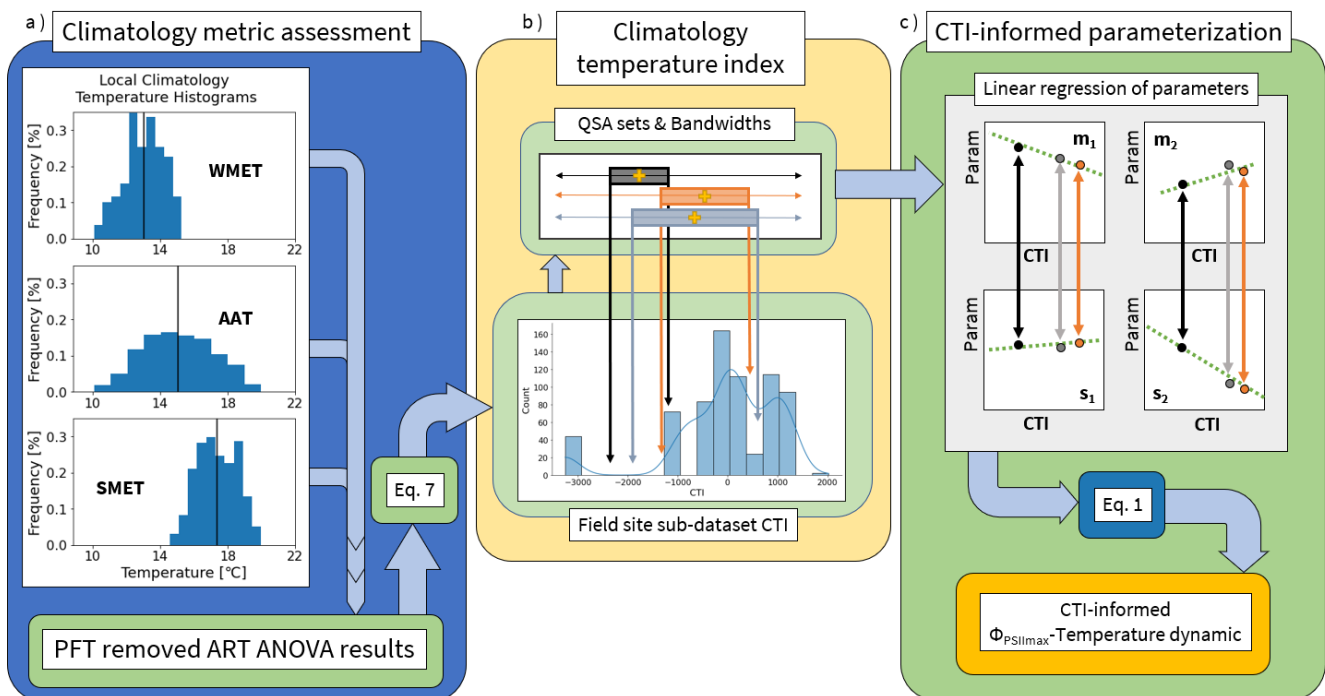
a) Climatology metric assessment

Local Climatology Temperature Histograms

Frequency [%]
0.3
0.2
0.1
0.0
WMET
10 14 18 22

Frequency [%]
0.3
0.2
0.1
0.0
AAT
10 14 18 22

Frequency [%]
0.3
0.2
0.1
0.0
SMET
10 14 18 22
Temperature [°C]

Eq. 7

PFT removed ART ANOVA results

b) Climatology temperature index

QSA sets & Bandwidths

Count
160
140
120
100
80
60
40
20
0
-3000 -2000 -1000 0 1000 2000
CTI

Field site sub-dataset CTI

c) CTI-informed parameterization

Linear regression of parameters

Param
$m_1$
CTI

Param
$m_2$
CTI

Param
$s_1$
CTI

Param
$s_2$
CTI

Eq. 1

CTI-informed
$\Phi_{PSIImax}$-Temperature dynamic